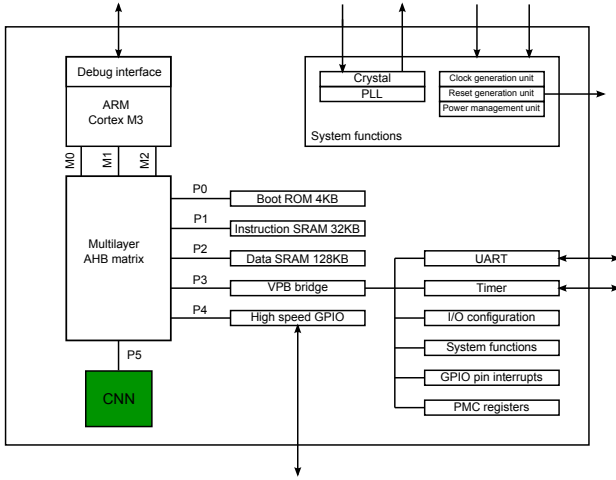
Debug interface

ARM
Cortex M3

M0
M1
M2

Crystal
PLL

Clock generation unit
Reset generation unit
Power management unit

System functions

Multilayer
AHB matrix

P0
Boot ROM 4KB
P1
Instruction SRAM 32KB
P2
Data SRAM 128KB
P3
VPB bridge
P4
High speed GPIO
P5

CNN

UART
Timer
I/O configuration
System functions
GPIO pin interrupts
PMC registers